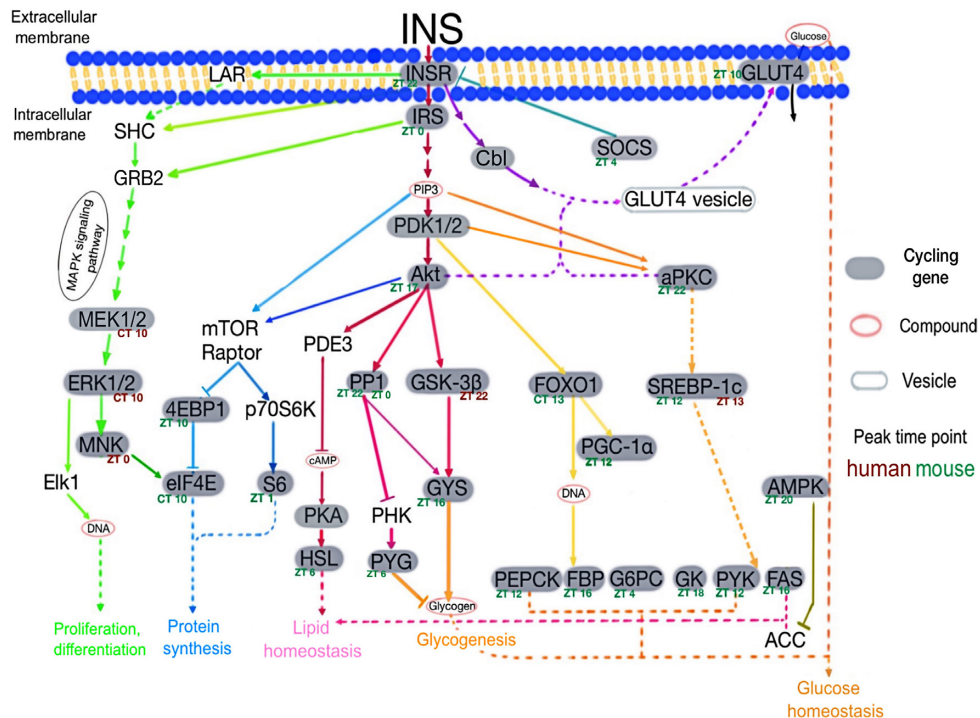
Extracellular membrane

INS

Glucose

LAR

INSR

ZT 22

ZT 10 GLUT4

Intracellular membrane

IRS

ZT 0

SHC

Cbl

SOCS

ZT 4

GRB2

PIP3

GLUT4 vesicle

MAPK signaling pathway

PDK1/2

Akt

ZT 17

aPKC

ZT 22

Cycling gene

Compound

Vesicle

MEK1/2

CT 10

mTOR Raptor

PDE3

ERK1/2

CT 10

4EBP1

ZT 10

p70S6K

PP1

ZT 22 ZT 0

GSK-3β

ZT 22

FOXO1

CT 13

SREBP-1c

ZT 12 ZT 13

Peak time point

human mouse

MNK

ZT 0

Elk1

eIF4E

CT 10

S6

ZT 1

cAMP

GYS

ZT 16

PGC-1α

ZT 12

AMPK

ZT 20

DNA

PKA

PHK

DNA

HSL

ZT 6

PYG

ZT 6

PEPCK

ZT 12

FBP

ZT 16

G6PC

ZT 4

GK

ZT 18

PYK

ZT 12

FAS

ZT 16

Glycogen

Proliferation, differentiation

Protein synthesis

Lipid homeostasis

Glycogenesis

ACC

Glucose homeostasis